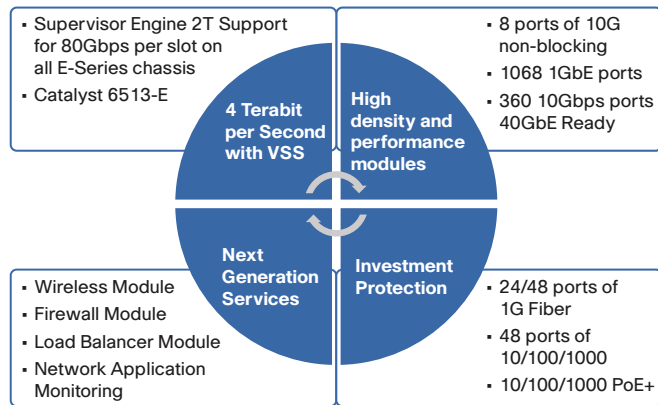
▪ Supervisor Engine 2T Support for 80Gbps per slot on all E-Series chassis
▪ Catalyst 6513-E

4 Terabit per Second with VSS

High density and performance modules

▪ 8 ports of 10G non-blocking
▪ 1068 1GbE ports
▪ 360 10Gbps ports 40GbE Ready

▪ Wireless Module
▪ Firewall Module
▪ Load Balancer Module
▪ Network Application Monitoring

Next Generation Services

Investment Protection

▪ 24/48 ports of 1G Fiber
▪ 48 ports of 10/100/1000
▪ 10/100/1000 PoE+